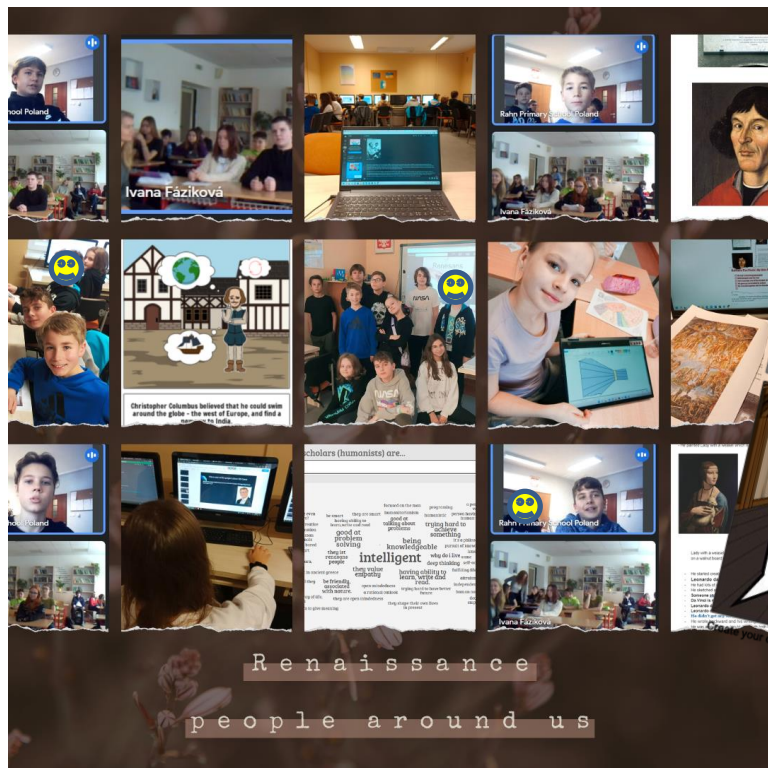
School Poland

Ivana Fáziková

Rahn Primary School Poland

Ivana Fáziková

Christopher Columbus believed that he could swim around the globe - the west of Europe, and find a new way to India.

NASA

School Poland

Scholars (humanists) are...

good at problem solving

intelligent

being knowledgeable

trying hard to achieve something

having ability to learn, write and read.

they value empathy

be friendly

Rahn Primary School Poland

Ivana Fáziková

Leonardo

Create your

Renaissance

people around us